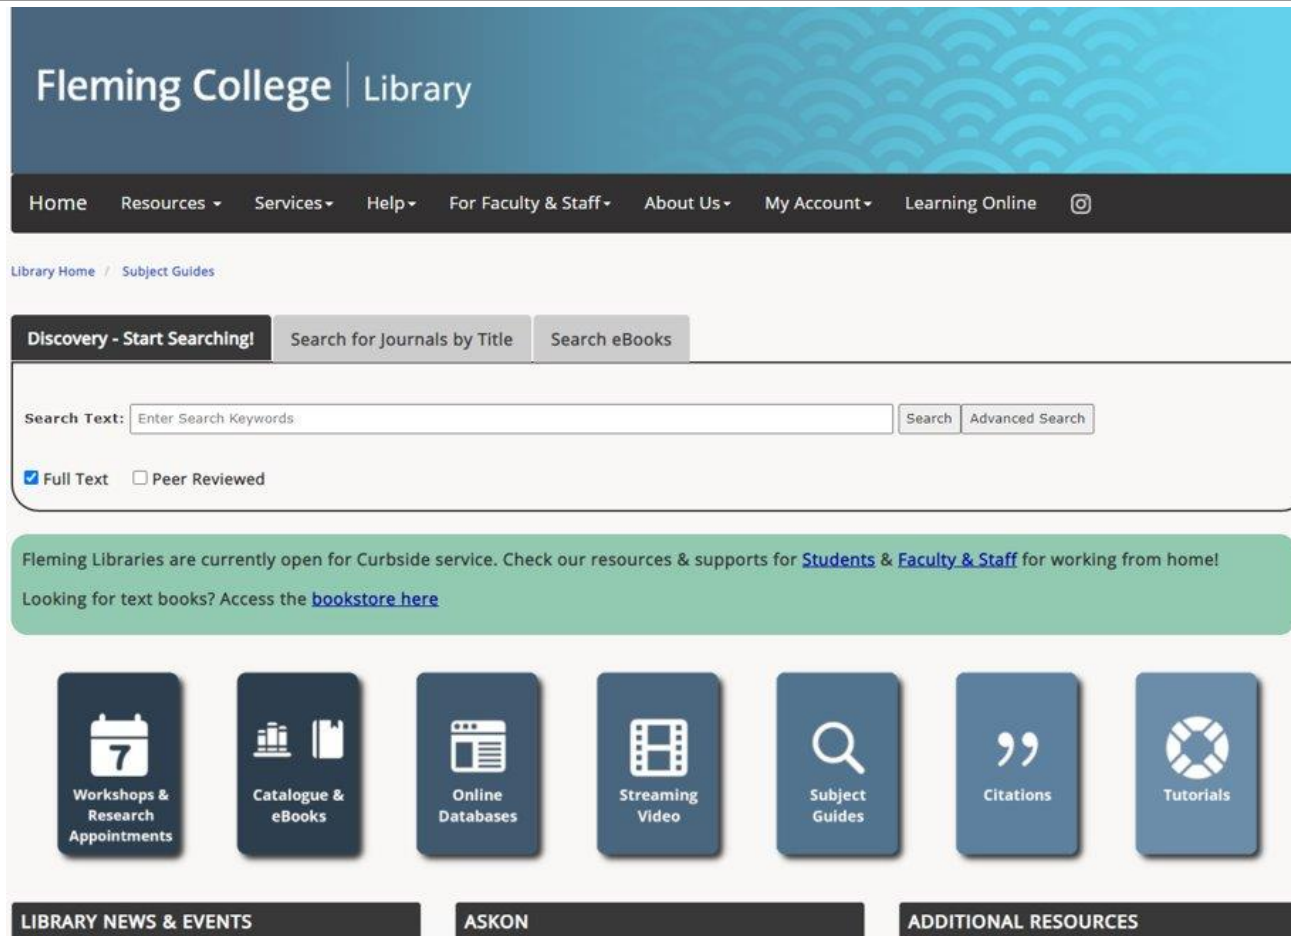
Fleming College | Library

Home Resources ▾ Services ▾ Help ▾ For Faculty & Staff ▾ About Us ▾ My Account ▾ Learning Online

Library Home / Subject Guides

Discovery - Start Searching! Search for Journals by Title Search eBooks

Search Text: Enter Search Keywords Search Advanced Search

Full Text Peer Reviewed

Fleming Libraries are currently open for Curbside service. Check our resources & supports for Students & Faculty & Staff for working from home!

Looking for text books? Access the bookstore here

7

Workshops & Research Appointments

Catalogue & eBooks

Online Databases

Streaming Video

Subject Guides

Citations

Tutorials

LIBRARY NEWS & EVENTS

ASKON

ADDITIONAL RESOURCES